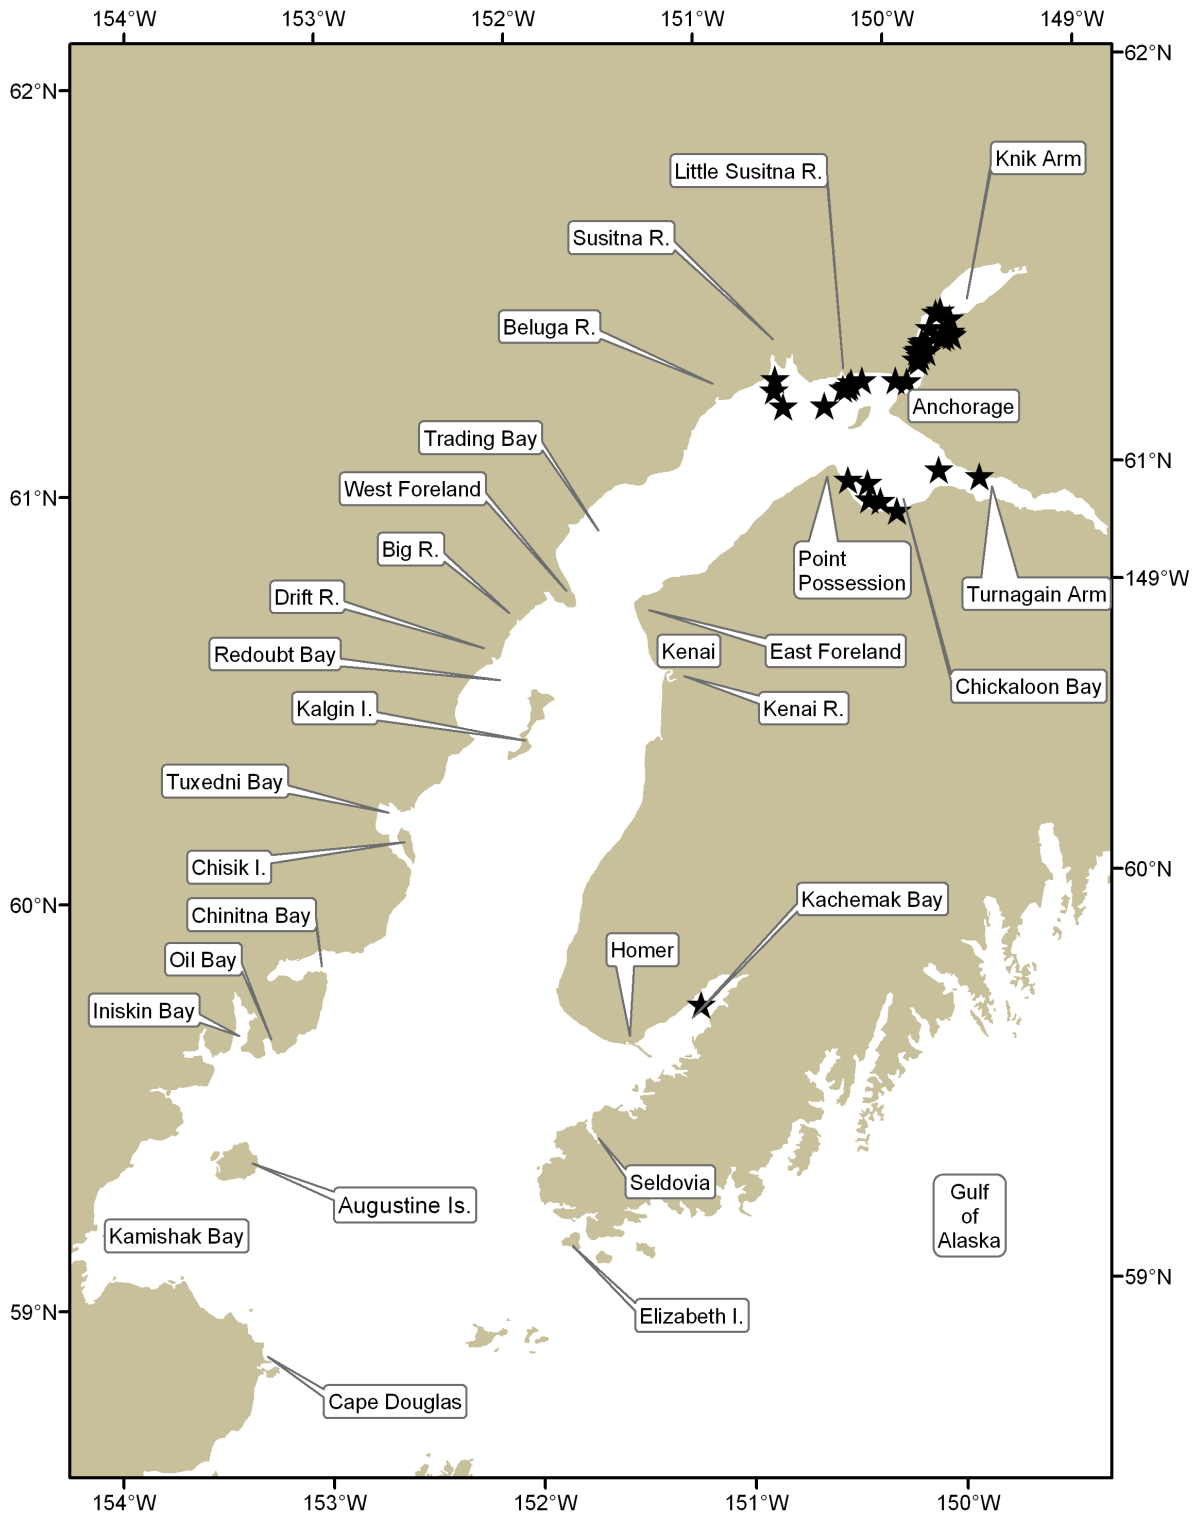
154°W 153°W 152°W 151°W 150°W 149°W

62°N

Knik Arm

Little Susitna R.

Susitna R.

Beluga R.

Anchorage

Trading Bay

61°N

West Foreland

Big R.

Point Possession

Turnagain Arm

149°W

Drift R.

Redoubt Bay

Kenai

East Foreland

Chickaloon Bay

Kalgin I.

Kenai R.

Tuxedni Bay

Chisik I.

60°N

Kachemak Bay

Chinitna Bay

Homer

Oil Bay

Iniskin Bay

Seldovia

Augustine Is.

Gulf of Alaska

Kamishak Bay

59°N

Elizabeth I.

Cape Douglas

154°W 153°W 152°W 151°W 150°W